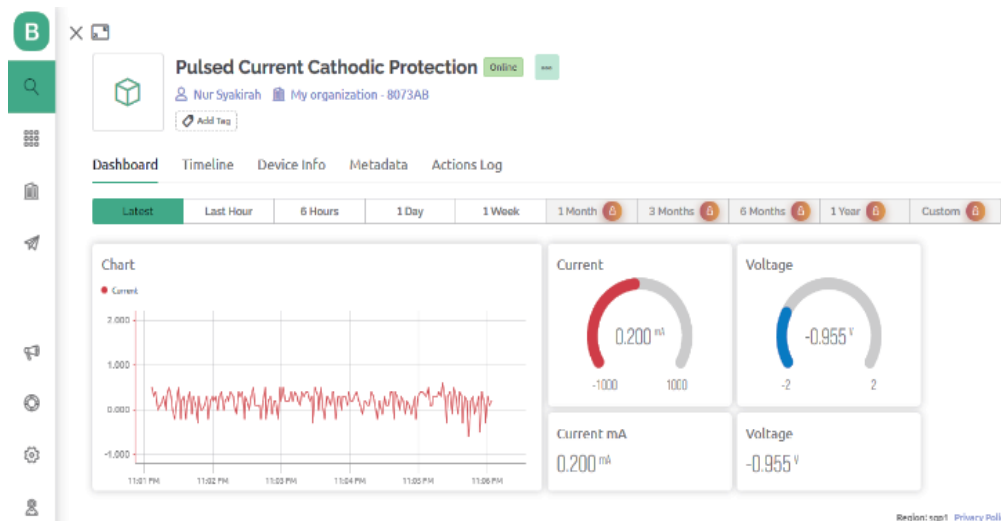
B

Pulsed Current Cathodic Protection Online ...

Nur Syakirah My organization - 8073AB

Add Tag

Dashboard Timeline Device Info Metadata Actions Log

Latest Last Hour 6 Hours 1 Day 1 Week 1 Month 3 Months 6 Months 1 Year Custom

Chart

Current

2.000

1.000

0.000

-1.000

11:01 PM 11:02 PM 11:03 PM 11:04 PM 11:05 PM 11:06 PM

Current

0.200 mA

-1000 1000

Voltage

-0.955 V

-2 2

Current mA

0.200 mA

Voltage

-0.955 V

Region: sgp1 Privacy Poli